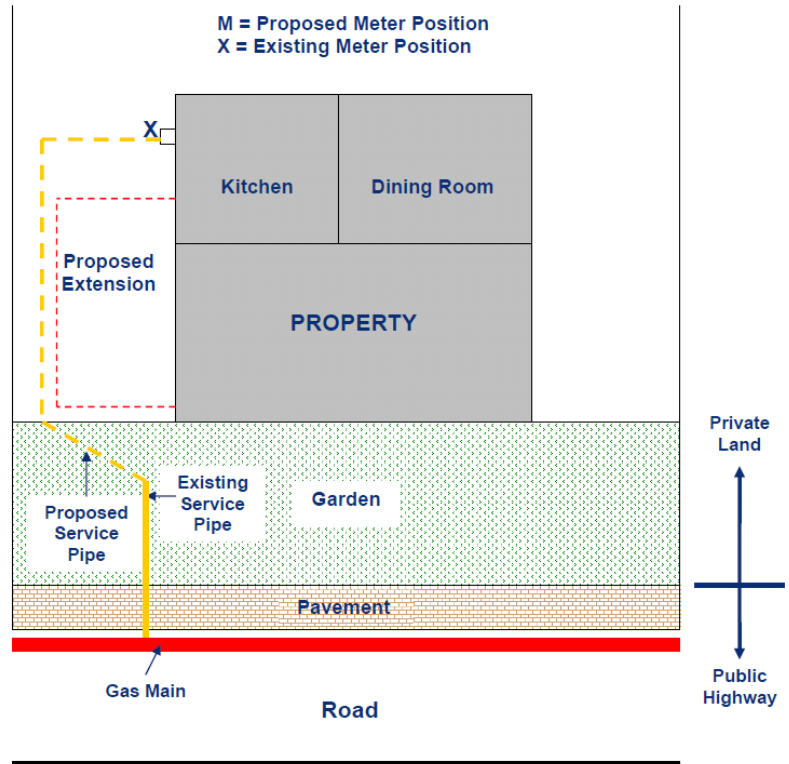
M = Proposed Meter Position
X = Existing Meter Position

X

Kitchen

Dining Room

Proposed Extension

PROPERTY

Private Land

Proposed Service Pipe

Existing Service Pipe

Garden

Pavement

Gas Main

Road

Public Highway